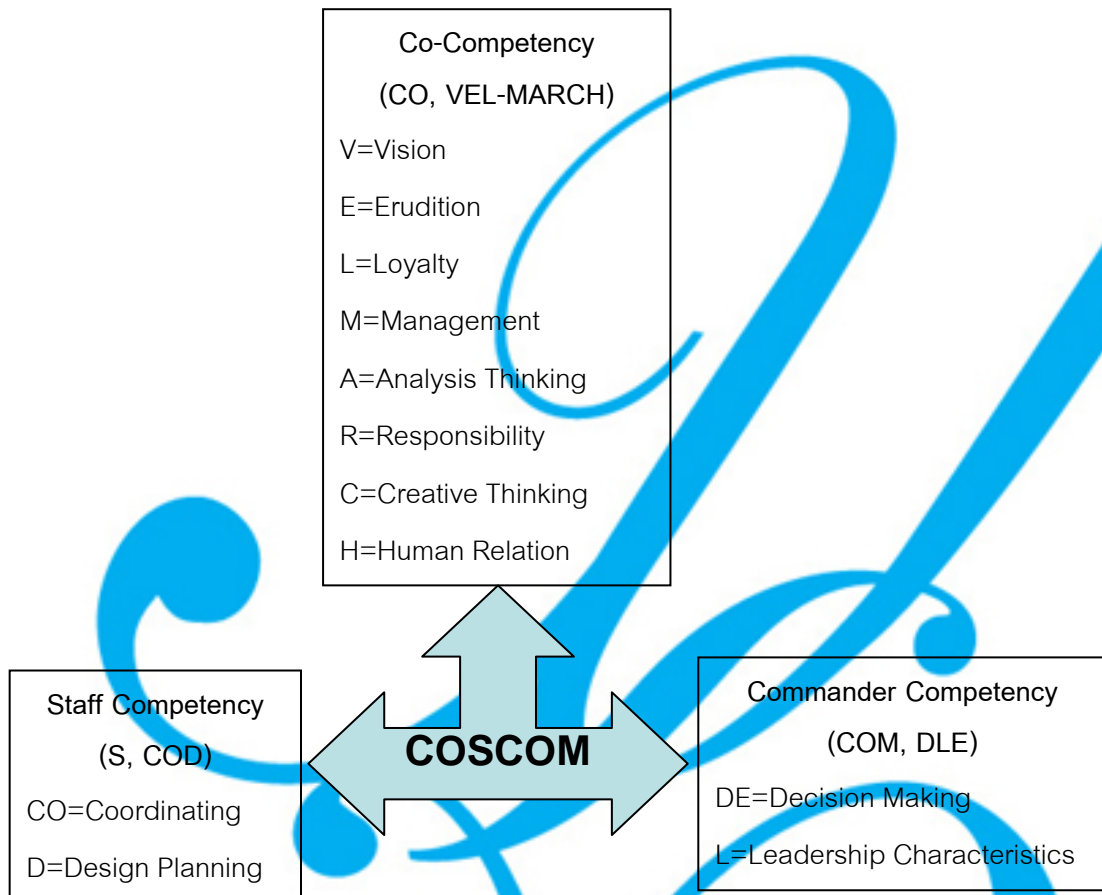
Co-Competency

(CO, VEL-MARCH)

V=Vision

E=Erudition

L=Loyalty

M=Management

A=Analysis Thinking

R=Responsibility

C=Creative Thinking

H=Human Relation

Staff Competency

(S, COD)

CO=Coordinating

D=Design Planning

COSCOM

Commander Competency

(COM, DLE)

DE=Decision Making

L=Leadership Characteristics